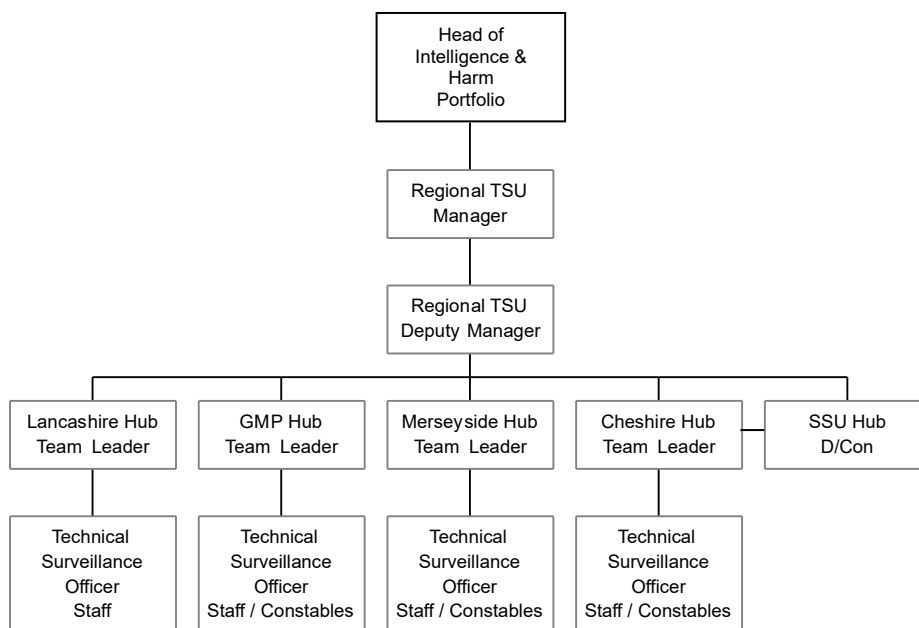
Head of Intelligence & Harm Portfolio

Regional TSU Manager

Regional TSU Deputy Manager

Lancashire Hub Team Leader

GMP Hub Team Leader

Merseyside Hub Team Leader

Cheshire Hub Team Leader

SSU Hub D/Con

Technical Surveillance Officer Staff

Technical Surveillance Officer Staff / Constables

Technical Surveillance Officer Staff / Constables

Technical Surveillance Officer Staff / Constables